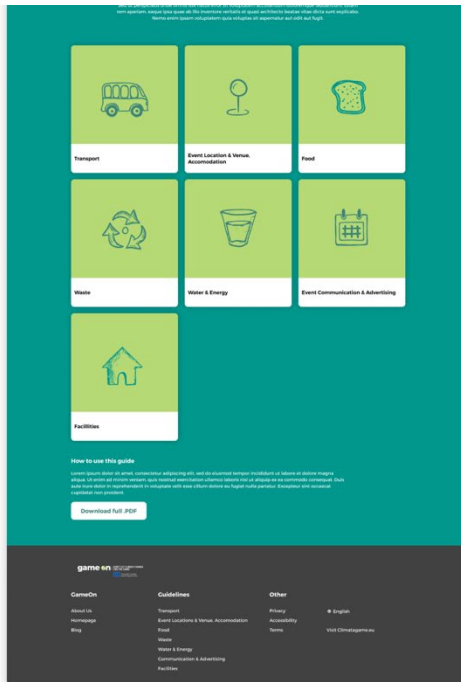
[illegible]
Nemo enim ipsam voluptatem quia voluptas sit aspernatur aut odit aut fugit.

Transport

Event Location & Venue, Accomodation

Food

Waste

Water & Energy

Event Communication & Advertising

Facilities

How to use this guide

Lorem ipsum dolor sit amet, consectetur adipiscing elit, sed do eiusmod tempor incididunt ut labore et dolore magna aliqua. Ut enim ad minim veniam, quis nostrud exercitation ullamco laboris nisi ut aliquip ex ea commodo consequat. Duis aute irure dolor in reprehenderit in voluptate velit esse cillum dolore eu fugiat nulla pariatur. Excepteur sint occaecat cupidatat non proident.

Download full .PDF

game on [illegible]

GameOn
About Us
Homepage
Blog

Guidelines
Transport
Event Locations & Venue, Accomodation
Food
Waste
Water & Energy
Communication & Advertising
Facilities

Other
Privacy
Accessibility
Terms

English

Visit Climategame.eu